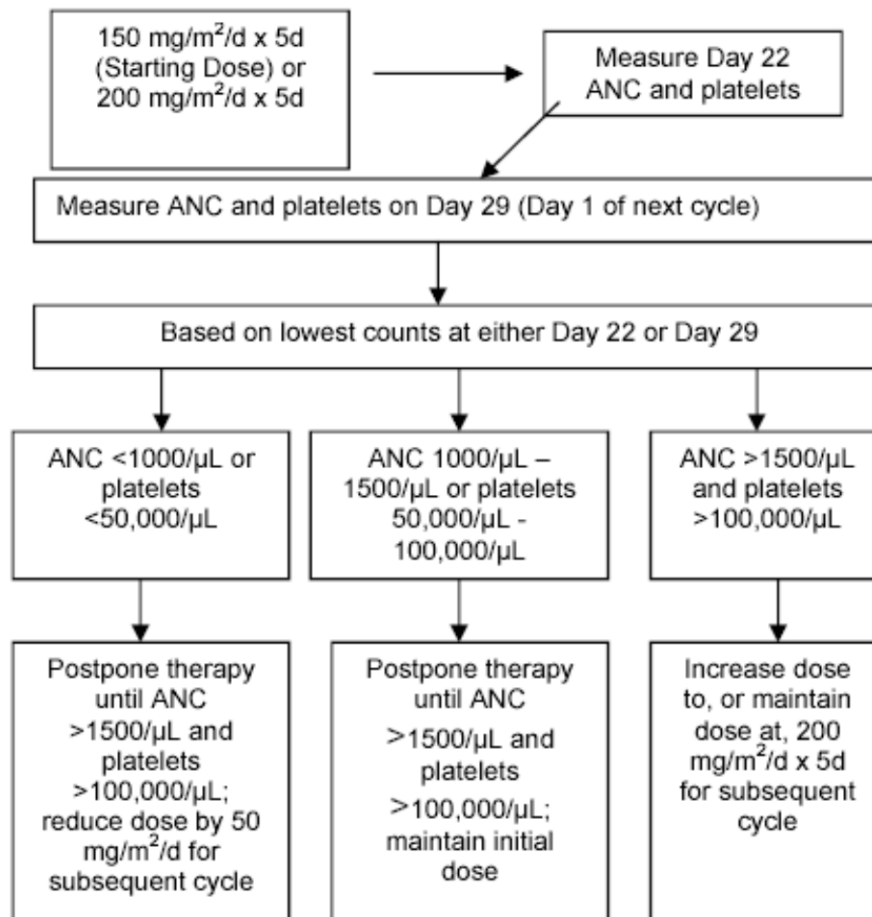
150 mg/m$^2$/d x 5d (Starting Dose) or 200 mg/m$^2$/d x 5d

Measure Day 22 ANC and platelets

Measure ANC and platelets on Day 29 (Day 1 of next cycle)

Based on lowest counts at either Day 22 or Day 29

ANC <1000/µL or platelets <50,000/µL

ANC 1000/µL – 1500/µL or platelets 50,000/µL - 100,000/µL

ANC >1500/µL and platelets >100,000/µL

Postpone therapy until ANC >1500/µL and platelets >100,000/µL; reduce dose by 50 mg/m$^2$/d for subsequent cycle

Postpone therapy until ANC >1500/µL and platelets >100,000/µL; maintain initial dose

Increase dose to, or maintain dose at, 200 mg/m$^2$/d x 5d for subsequent cycle